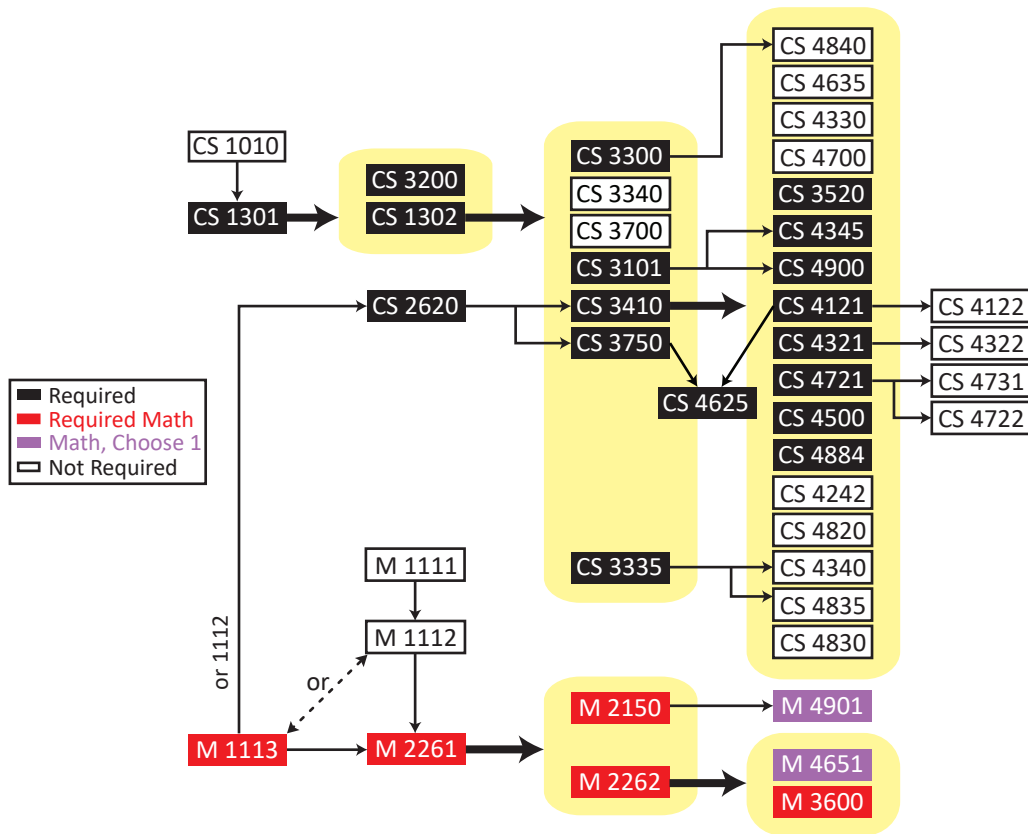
CS 1010
CS 1301
CS 3200
CS 1302
CS 3300
CS 3340
CS 3700
CS 3101
CS 3410
CS 3750
CS 2620
CS 4625
CS 4840
CS 4635
CS 4330
CS 4700
CS 3520
CS 4345
CS 4900
CS 4121
CS 4321
CS 4721
CS 4500
CS 4884
CS 4242
CS 4820
CS 4340
CS 4835
CS 4830
CS 4122
CS 4322
CS 4731
CS 4722
CS 3335

Required
Required Math
Math, Choose 1
Not Required

M 1111
M 1112
or 1112
or
M 1113
M 2261
M 2150
M 2262
M 4901
M 4651
M 3600